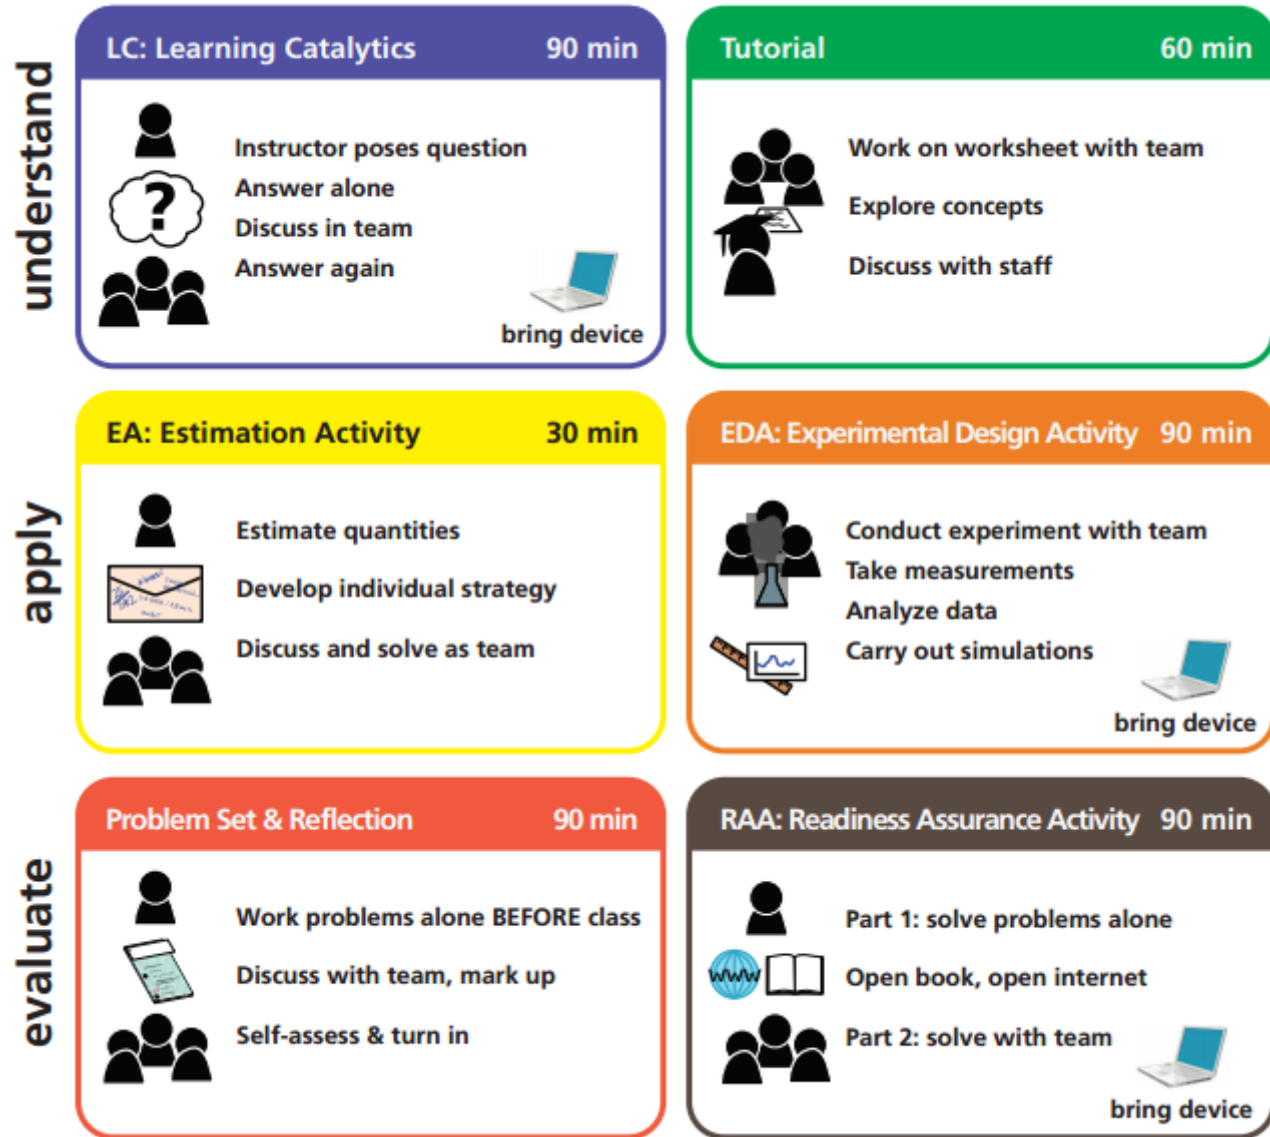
understand

LC: Learning Catalytics 90 min

?

Instructor poses question
Answer alone
Discuss in team
Answer again

bring device

Tutorial 60 min

Work on worksheet with team
Explore concepts
Discuss with staff

apply

EA: Estimation Activity 30 min

Estimate quantities
Develop individual strategy
Discuss and solve as team

EDA: Experimental Design Activity 90 min

Conduct experiment with team
Take measurements
Analyze data
Carry out simulations

bring device

evaluate

Problem Set & Reflection 90 min

Work problems alone BEFORE class
Discuss with team, mark up
Self-assess & turn in

RAA: Readiness Assurance Activity 90 min

Part 1: solve problems alone
www
Open book, open internet
Part 2: solve with team

bring device